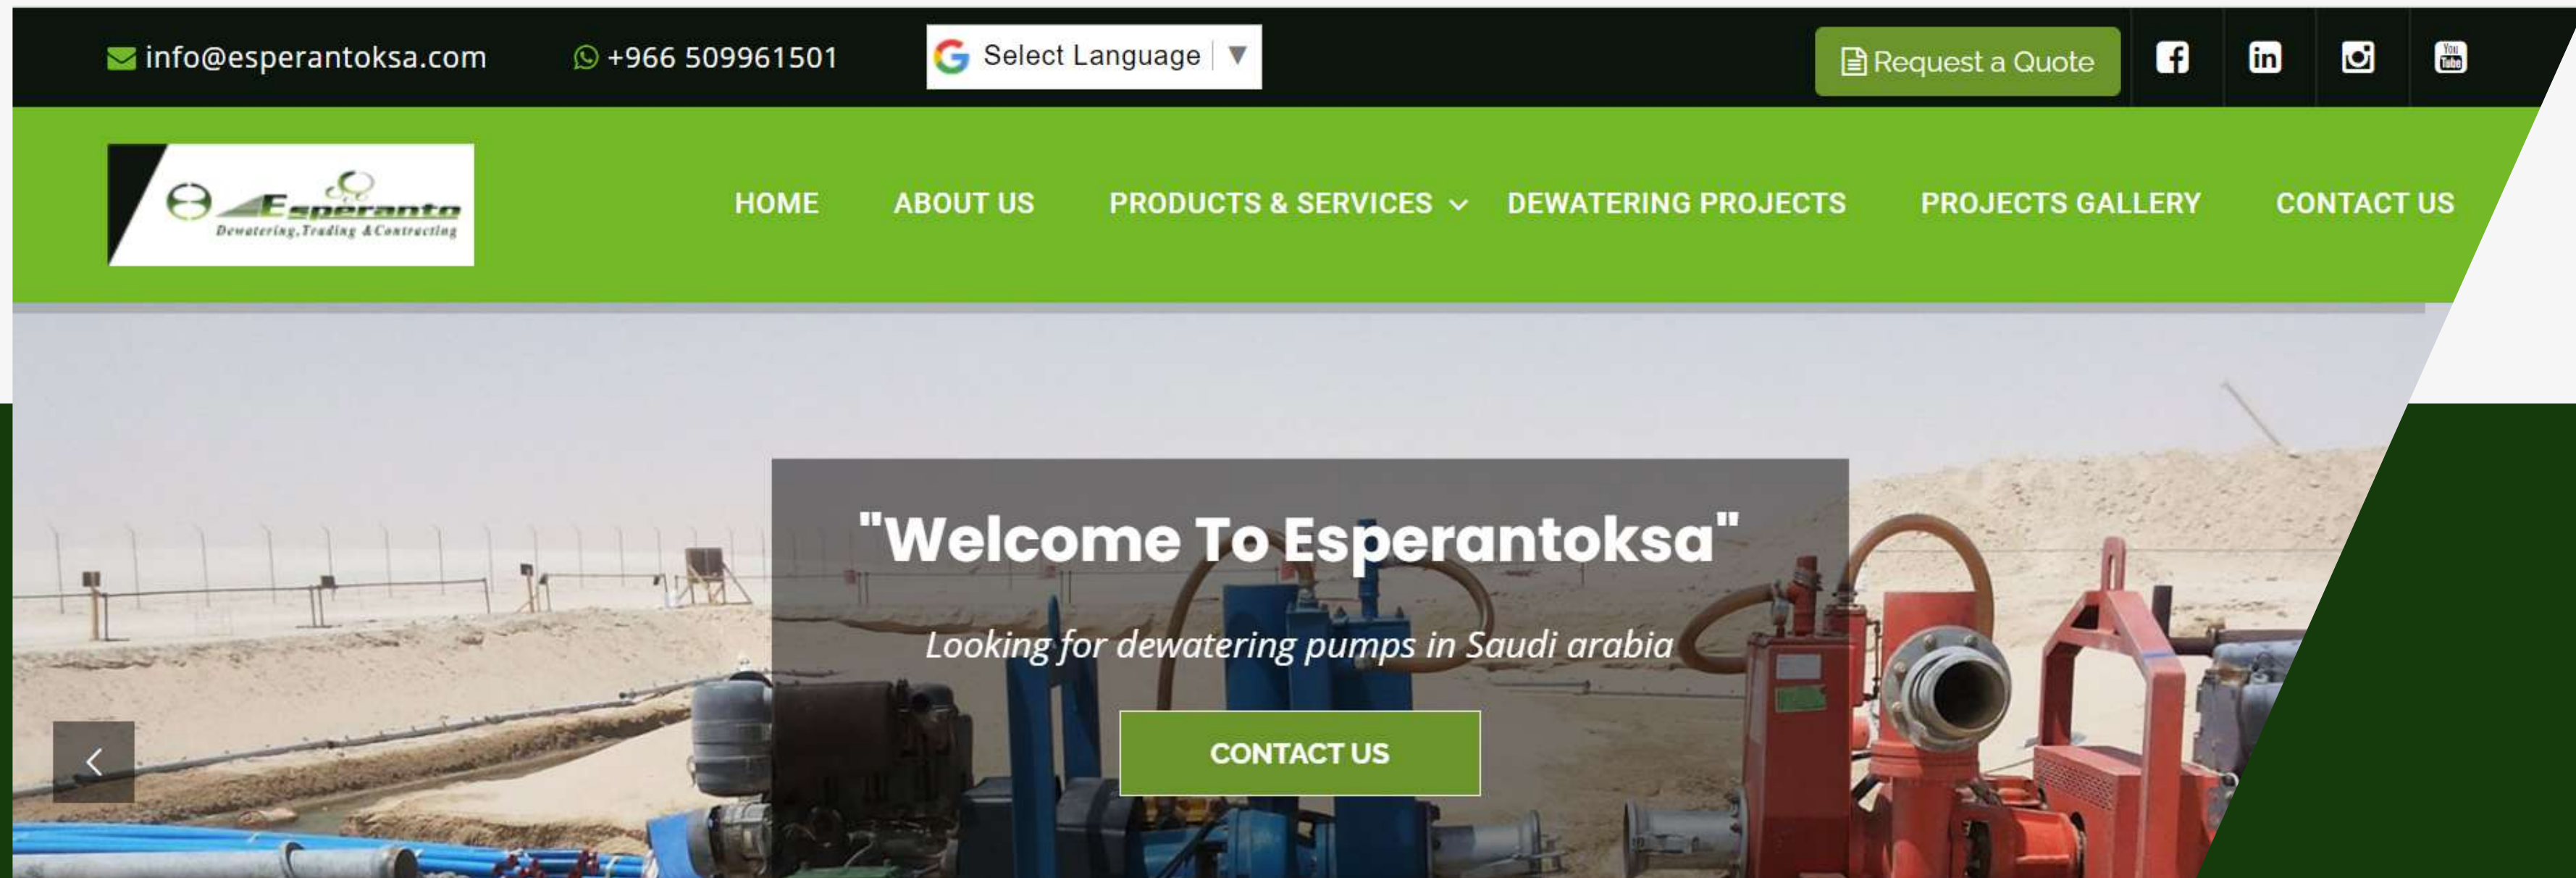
info@esperantoksa.com +966 509961501 Select Language ▼ Request a Quote

Esperanto
Dewatering, Trading & Contracting

HOME ABOUT US PRODUCTS & SERVICES DEWATERING PROJECTS PROJECTS GALLERY CONTACT US

"Welcome To Esperantoksa"

Looking for dewatering pumps in Saudi arabia

CONTACT US